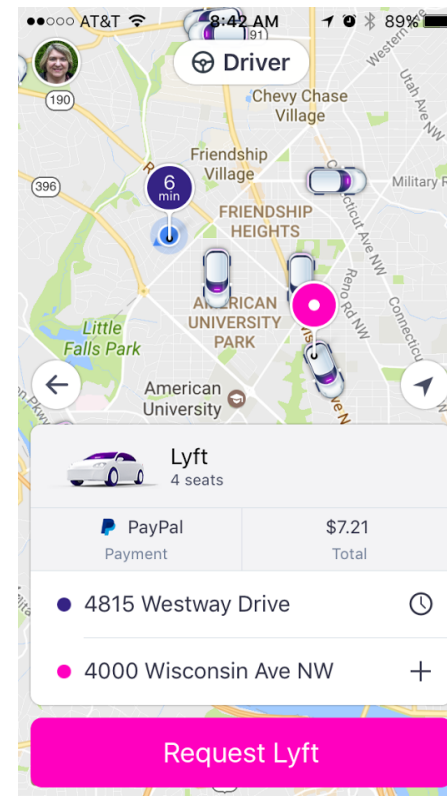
●●○○○ AT&T 8:42 AM 89%

Driver

190

Chevy Chase Village

Westerne

Utah Ave

Military R

396

Friendship Village

6 min

FRIENDSHIP HEIGHTS

Connecticut Ave NW

Reno Rd NW

Connecticut

AMERICAN UNIVERSITY PARK

Little Falls Park

American University

Lyft
4 seats

PayPal
Payment

$7.21
Total

4815 Westway Drive

4000 Wisconsin Ave NW

Request Lyft